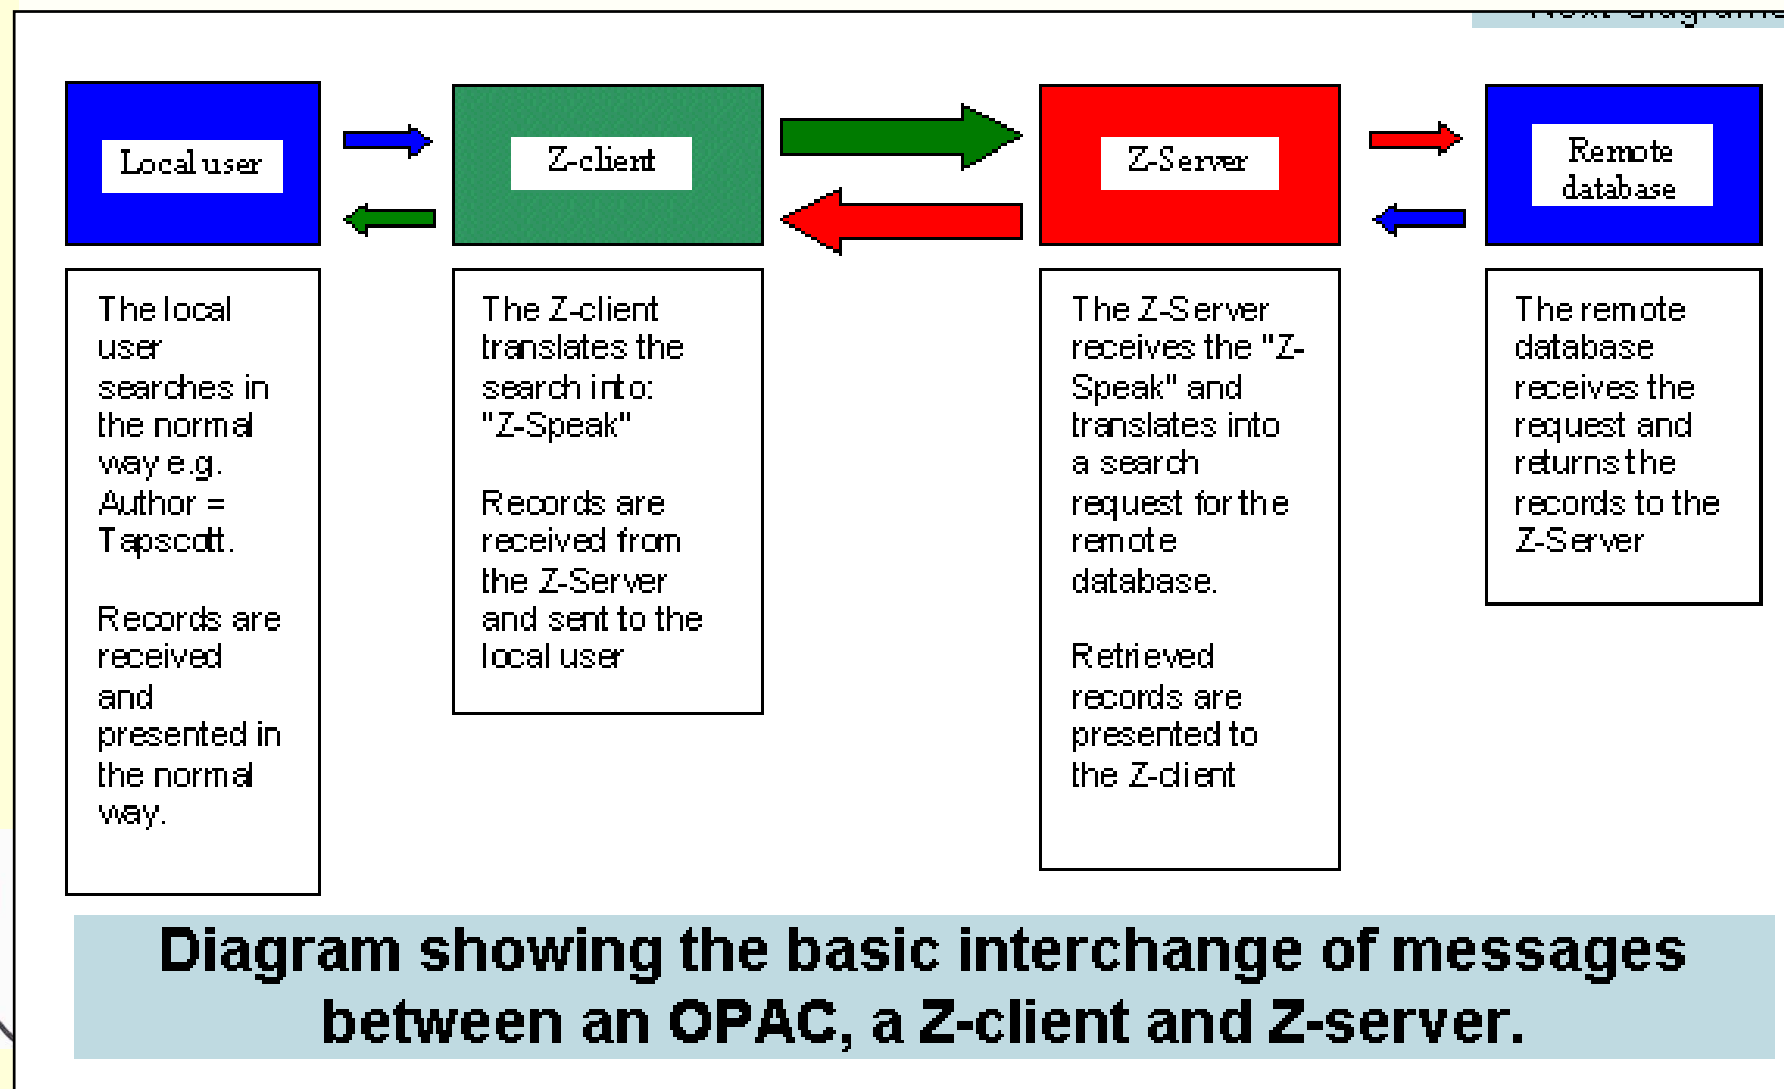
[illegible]

Local user

Z-client

Z-Server

Remote database

The local user searches in the normal way e.g. Author = Tapscott.

Records are received and presented in the normal way.

The Z-client translates the search into: "Z-Speak"

Records are received from the Z-Server and sent to the local user

The Z-Server receives the "Z-Speak" and translates into a search request for the remote database.

Retrieved records are presented to the Z-client

The remote database receives the request and returns the records to the Z-Server

Diagram showing the basic interchange of messages between an OPAC, a Z-client and Z-server.